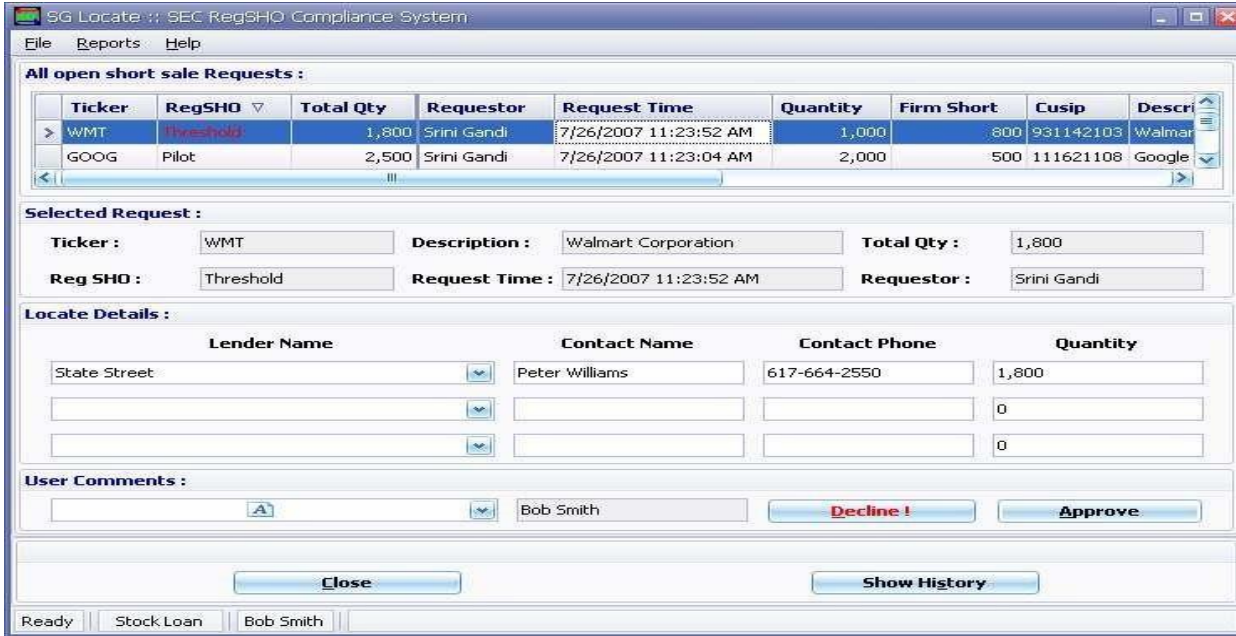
SG Locate :: SEC RegSHO Compliance System

File Reports Help

All open short sale Requests :

| | Ticker | RegSHO ▽ | Total Qty | Requestor | Request Time | Quantity | Firm Short | Cusip | Descri |
|---|---|---|---|---|---|---|---|---|---|
| > | WMT | Threshold | 1,800 | Srini Gandi | 7/26/2007 11:23:52 AM | 1,000 | 800 | 931142103 | Walmar |
| | GOOG | Pilot | 2,500 | Srini Gandi | 7/26/2007 11:23:04 AM | 2,000 | 500 | 111621108 | Google |

Selected Request :

Ticker : WMT
Description : Walmart Corporation
Total Qty : 1,800
Reg SHO : Threshold
Request Time : 7/26/2007 11:23:52 AM
Requestor : Srini Gandi

Locate Details :

| Lender Name | Contact Name | Contact Phone | Quantity |
|---|---|---|---|
| State Street | Peter Williams | 617-664-2550 | 1,800 |
| | | | 0 |
| | | | 0 |

User Comments :

Bob Smith

Decline !

Approve

Close

Show History

Ready | Stock Loan | Bob Smith